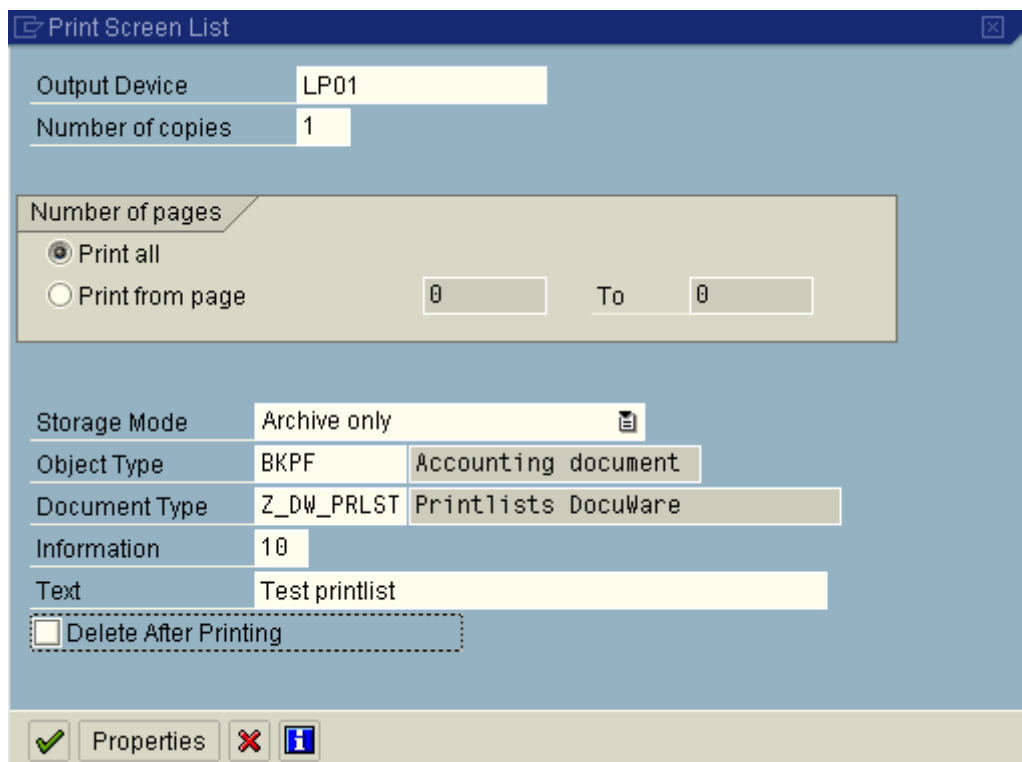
Print Screen List

Output Device LP01
Number of copies 1

Number of pages
Print all
Print from page 0 To 0

Storage Mode Archive only
Object Type BKPF Accounting document
Document Type Z_DW_PRLST Printlists DocuWare
Information 10
Text Test printlist
Delete After Printing

Properties